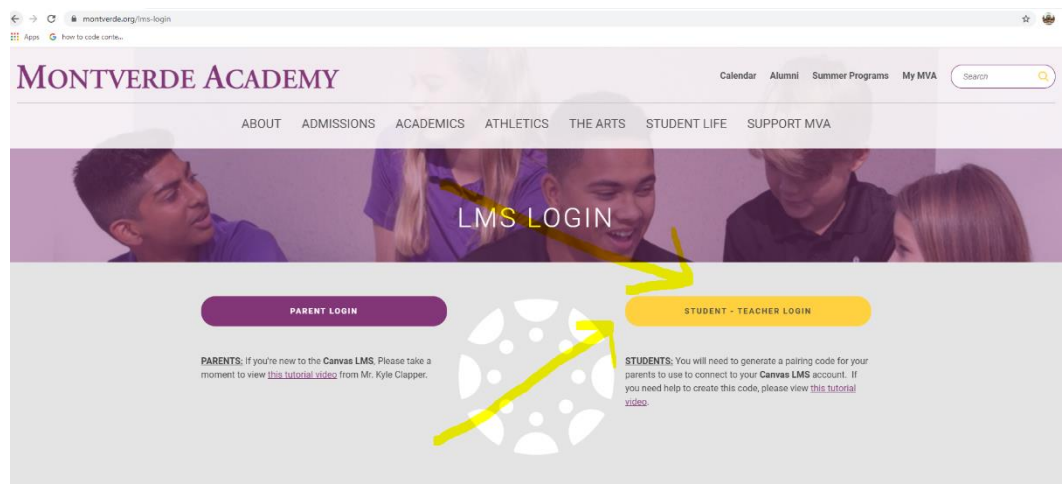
montverde.org/lms-login

Apps  how to code conte...

MONTVERDE ACADEMY

Calendar  Alumni  Summer Programs  My MVA  Search

ABOUT  ADMISSIONS  ACADEMICS  ATHLETICS  THE ARTS  STUDENT LIFE  SUPPORT MVA

LMS LOGIN

PARENT LOGIN

STUDENT - TEACHER LOGIN

PARENTS: If you're new to the Canvas LMS, Please take a moment to view this tutorial video from Mr. Kyle Clapper.

STUDENTS: You will need to generate a pairing code for your parents to use to connect to your Canvas LMS account. If you need help to create this code, please view this tutorial video.